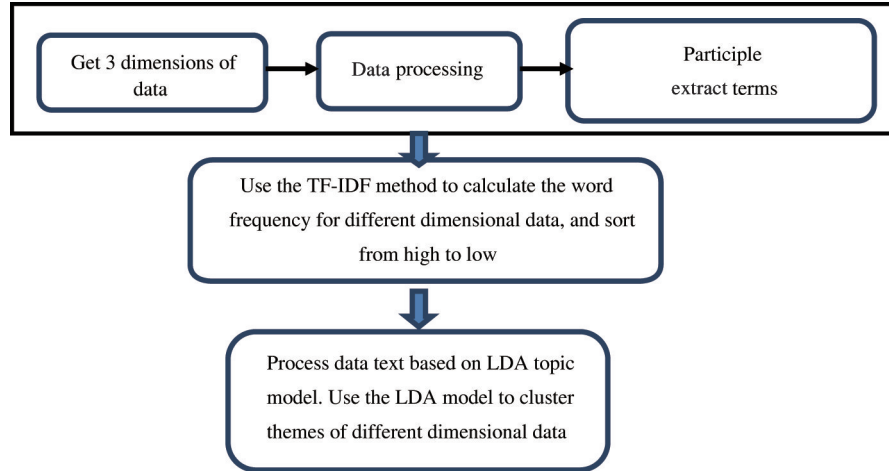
Get 3 dimensions of data

Data processing

Participle extract terms

Use the TF-IDF method to calculate the word frequency for different dimensional data, and sort from high to low

Process data text based on LDA topic model. Use the LDA model to cluster themes of different dimensional data